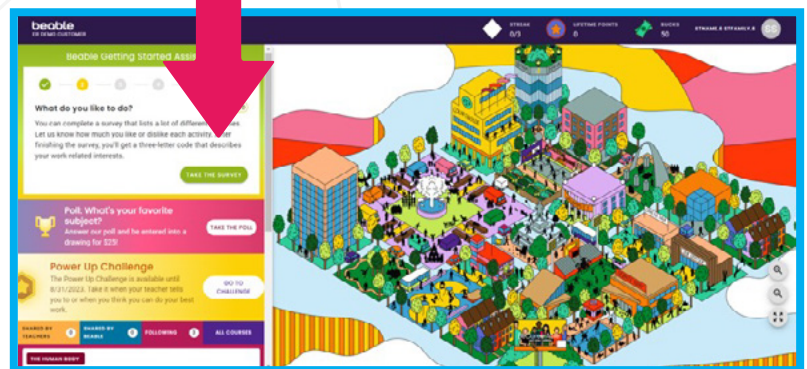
beable
ED DEMO CUSTOMER

STREAK
0/3

LIFETIME POINTS
0

BUCKS
50

ETHAN8.8 ETHAN8.8 EE

Beable Getting Started Assi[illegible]

What do you like to do?

You can complete a survey that lists a lot of differen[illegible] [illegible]. Let us know how much you like or dislike each activity. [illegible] finishing the survey, you'll get a three-letter code that describes your work related interests.

TAKE THE SURVEY

Poll. What's your favorite subject?
Answer our poll and be entered into a drawing for $25!

TAKE THE POLL

Power Up Challenge
The Power Up Challenge is available until 8/31/2023. Take it when your teacher tells you to or when you think you can do your best work.

GO TO CHALLENGE

SHARED BY TEACHERS 0
SHARED BY BEABLE 0
FOLLOWING 0
ALL COURSES

THE HUMAN BODY